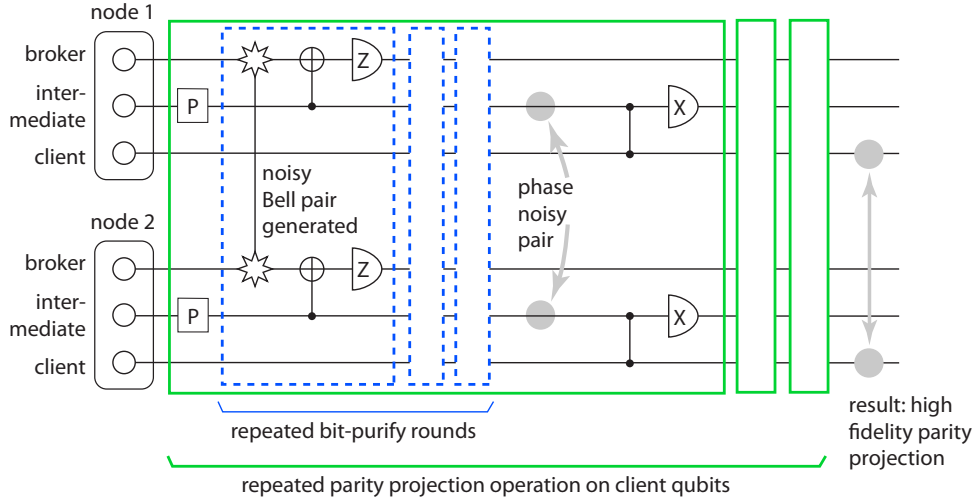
node 1

broker

intermediate

client

P

Z

noisy Bell pair generated

phase noisy pair

X

node 2

broker

intermediate

client

P

Z

X

repeated bit-purify rounds

result: high fidelity parity projection

repeated parity projection operation on client qubits